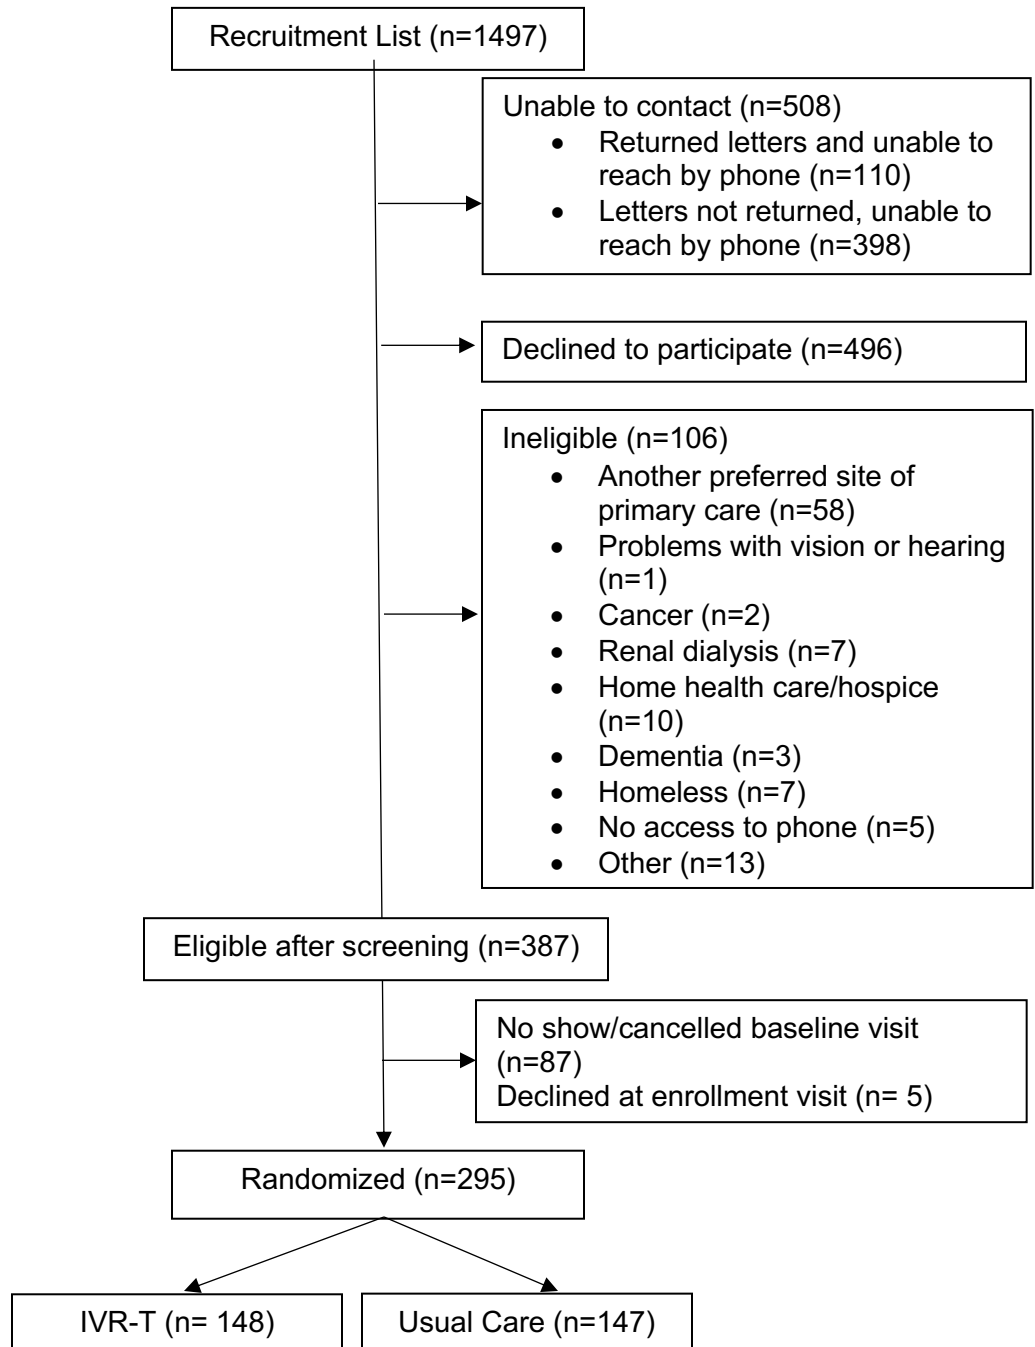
Recruitment List (n=1497)

Unable to contact (n=508)
- Returned letters and unable to reach by phone (n=110)
- Letters not returned, unable to reach by phone (n=398)

Declined to participate (n=496)

Ineligible (n=106)
- Another preferred site of primary care (n=58)
- Problems with vision or hearing (n=1)
- Cancer (n=2)
- Renal dialysis (n=7)
- Home health care/hospice (n=10)
- Dementia (n=3)
- Homeless (n=7)
- No access to phone (n=5)
- Other (n=13)

Eligible after screening (n=387)

No show/cancelled baseline visit (n=87)
Declined at enrollment visit (n= 5)

Randomized (n=295)

IVR-T (n= 148)

Usual Care (n=147)